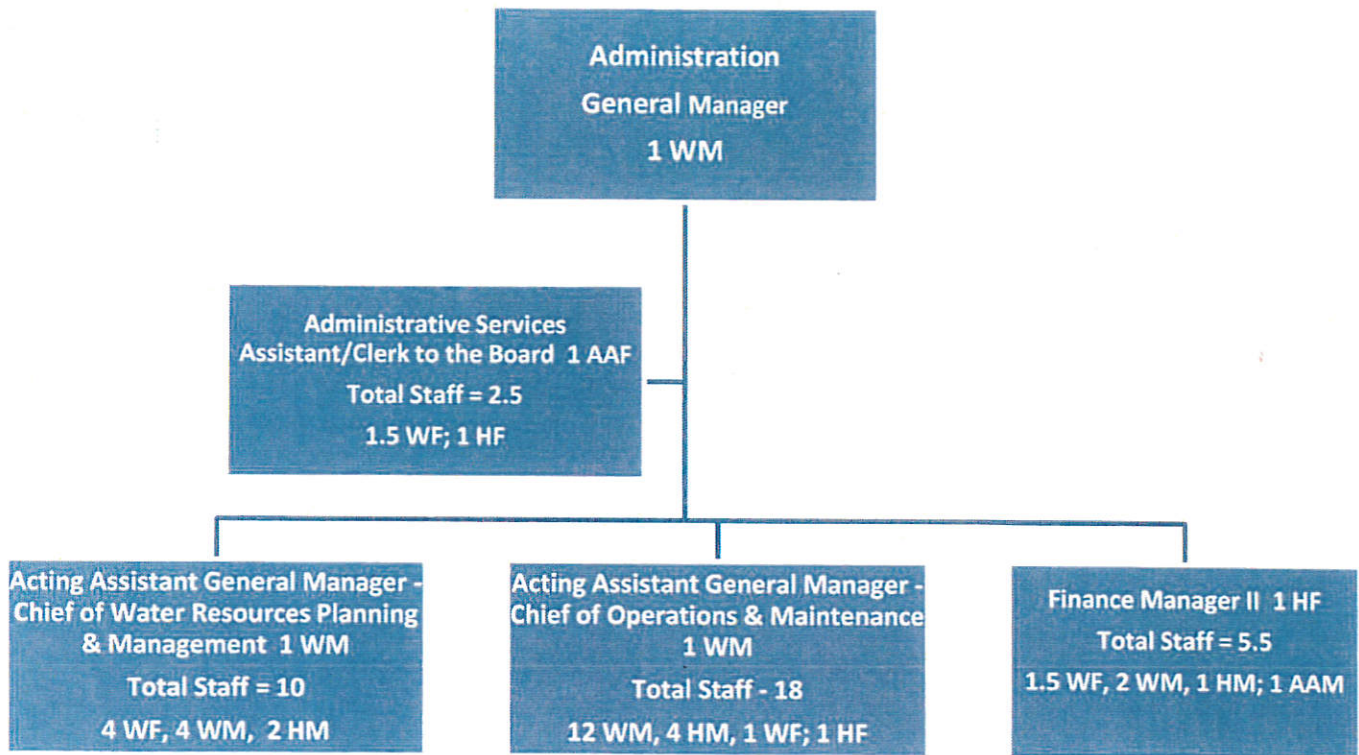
Administration
General Manager
1 WM

Administrative Services Assistant/Clerk to the Board 1 AAF
Total Staff = 2.5
1.5 WF; 1 HF

Acting Assistant General Manager - Chief of Water Resources Planning & Management 1 WM
Total Staff = 10
4 WF, 4 WM, 2 HM

Acting Assistant General Manager - Chief of Operations & Maintenance 1 WM
Total Staff - 18
12 WM, 4 HM, 1 WF; 1 HF

Finance Manager II 1 HF
Total Staff = 5.5
1.5 WF, 2 WM, 1 HM; 1 AAM